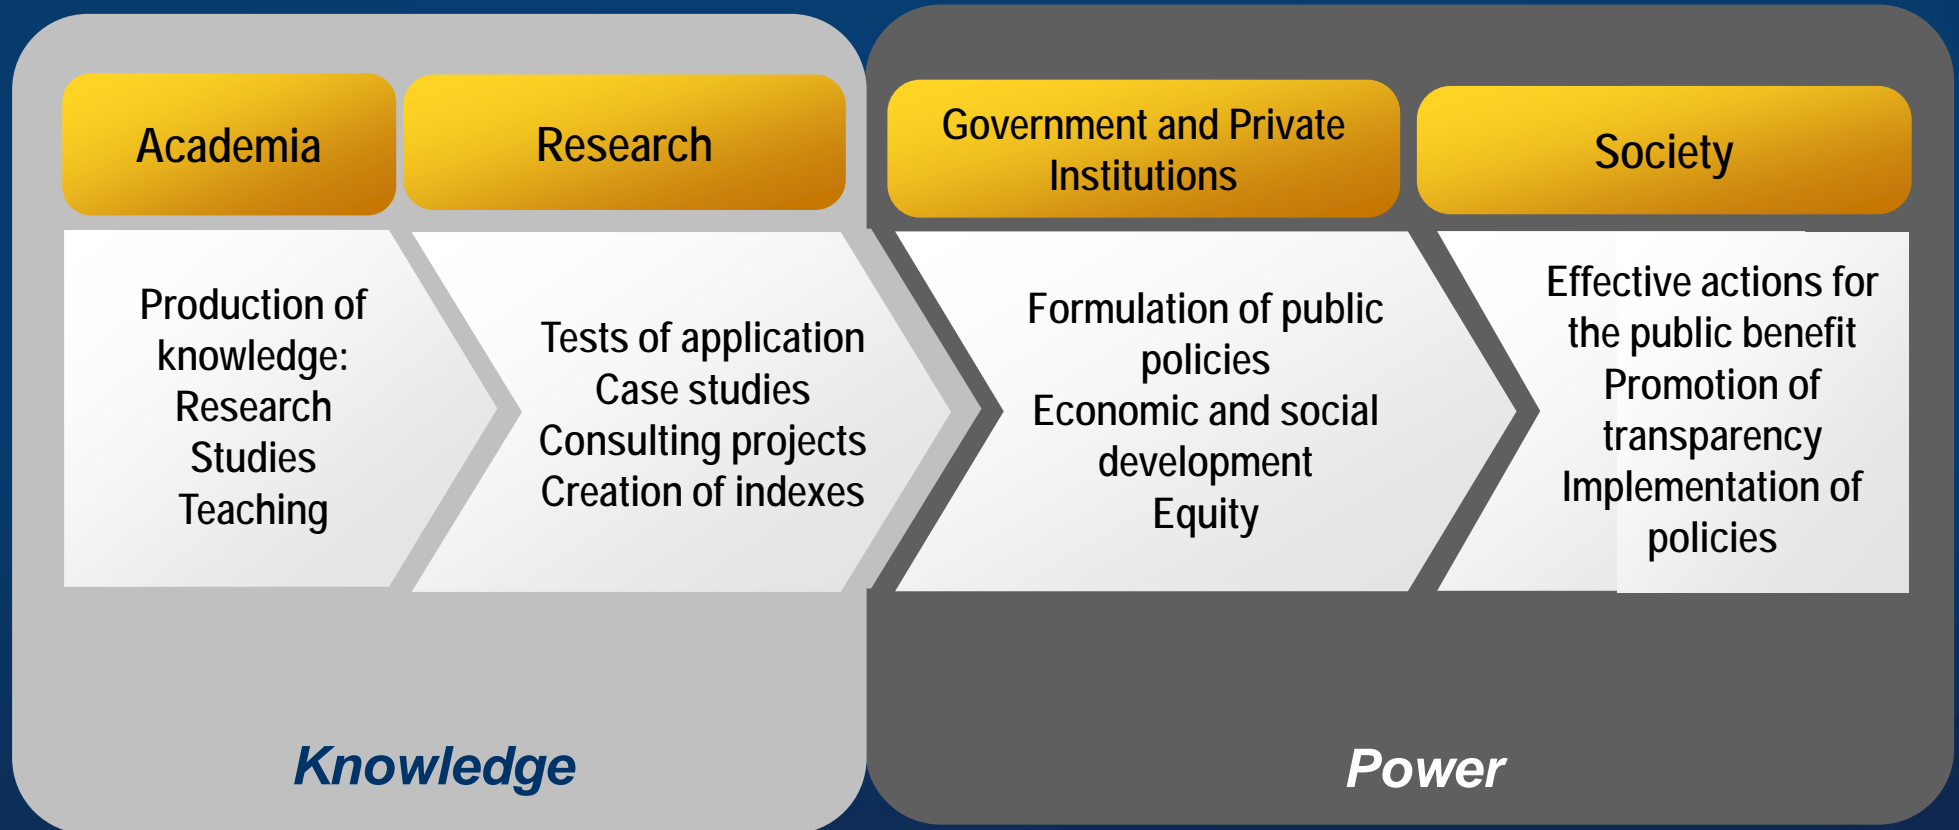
Academia

Research

Government and Private Institutions

Society

Production of knowledge:
Research
Studies
Teaching

Tests of application
Case studies
Consulting projects
Creation of indexes

Formulation of public policies
Economic and social development
Equity

Effective actions for the public benefit
Promotion of transparency
Implementation of policies

Knowledge

Power